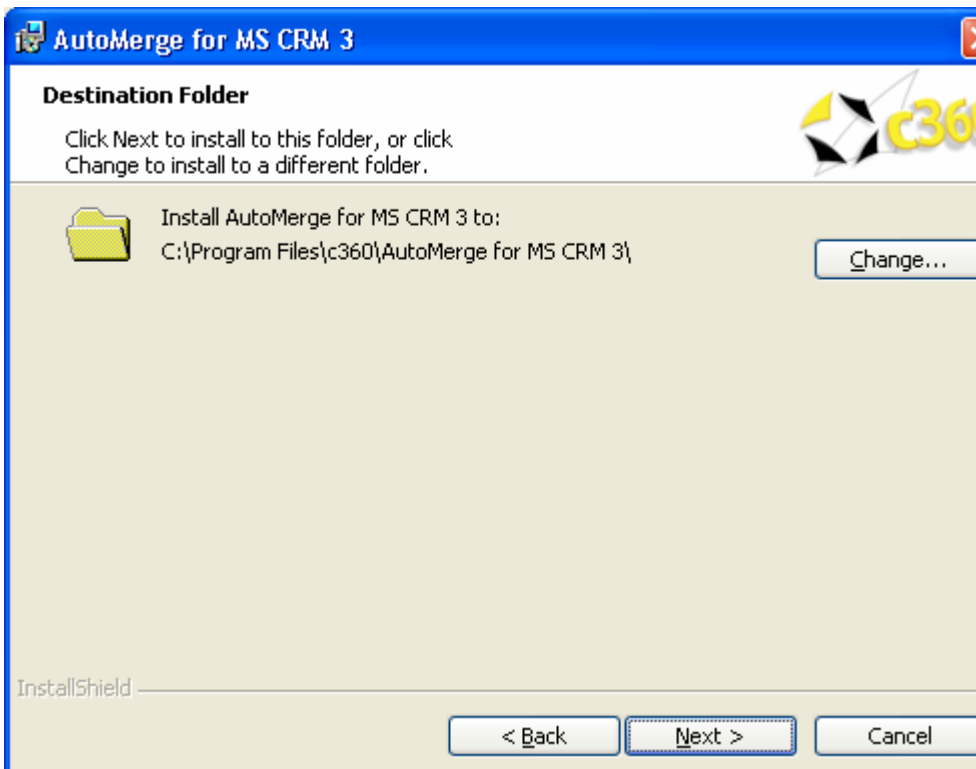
AutoMerge for MS CRM 3

Destination Folder

Click Next to install to this folder, or click Change to install to a different folder.

c36

Install AutoMerge for MS CRM 3 to:
C:\Program Files\c360\AutoMerge for MS CRM 3\

Change...

InstallShield

< Back

Next >

Cancel